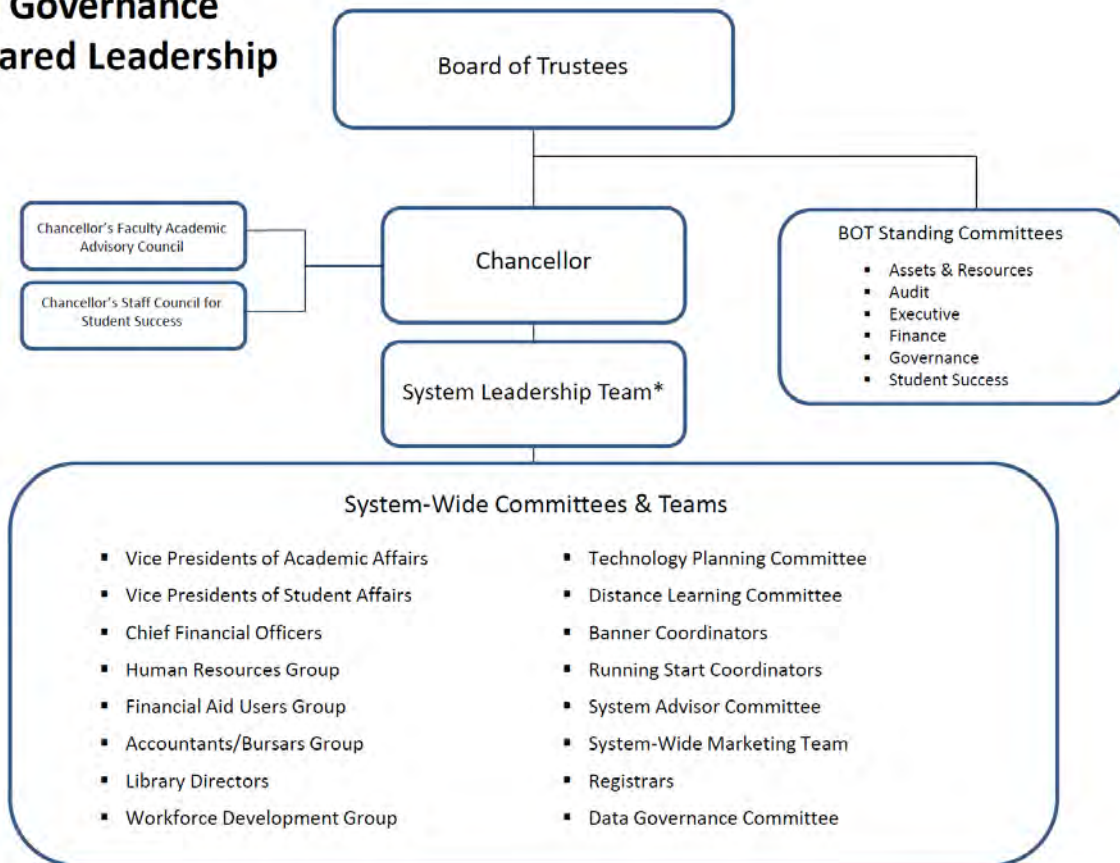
Governance
ared Leadership

Board of Trustees

Chancellor's Faculty Academic Advisory Council

Chancellor's Staff Council for Student Success

Chancellor

BOT Standing Committees
- Assets & Resources
- Audit
- Executive
- Finance
- Governance
- Student Success

System Leadership Team*

System-Wide Committees & Teams

- Vice Presidents of Academic Affairs
- Vice Presidents of Student Affairs
- Chief Financial Officers
- Human Resources Group
- Financial Aid Users Group
- Accountants/Bursars Group
- Library Directors
- Workforce Development Group

- Technology Planning Committee
- Distance Learning Committee
- Banner Coordinators
- Running Start Coordinators
- System Advisor Committee
- System-Wide Marketing Team
- Registrars
- Data Governance Committee